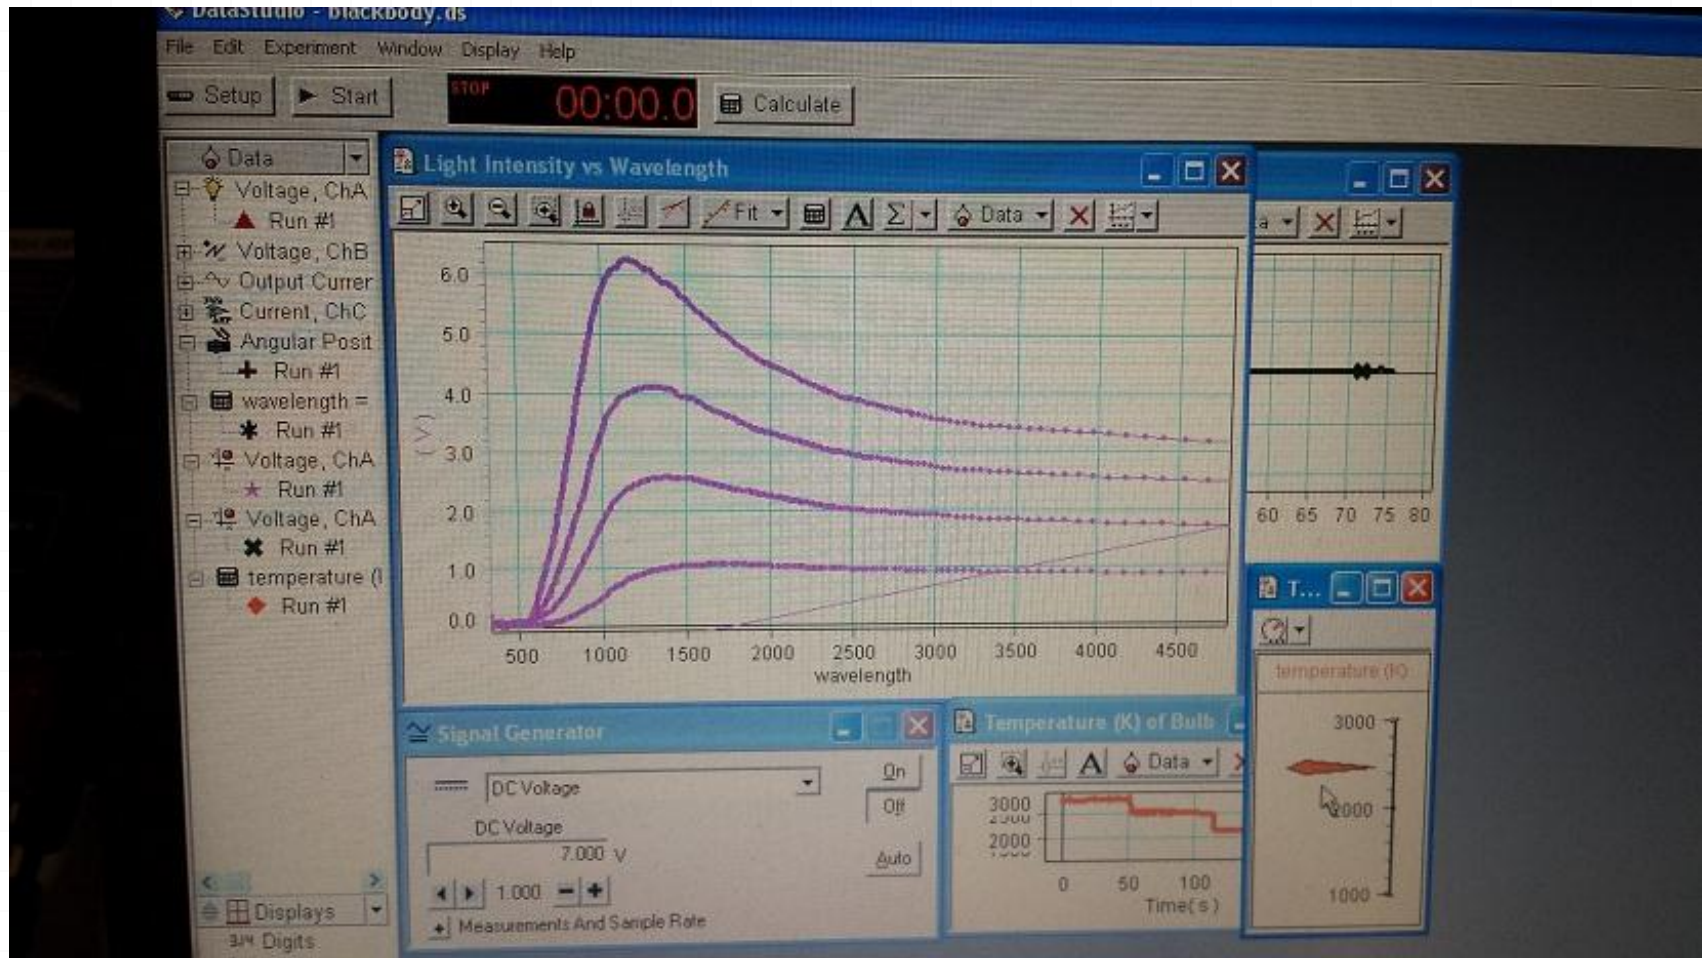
DataStudio - blackbody.ds

File Edit Experiment Window Display Help

Setup Start STOP 00:00.0 Calculate

Data
Voltage, ChA
Run #1
Voltage, ChB
Output Curren
Current, ChC
Angular Posit
Run #1
wavelength =
Run #1
Voltage, ChA
Run #1
Voltage, ChA
Run #1
temperature (
Run #1

Displays
3/4 Digits

Light Intensity vs Wavelength

Fit Data

6.0
5.0
4.0
3.0
2.0
1.0
0.0
(V)

500 1000 1500 2000 2500 3000 3500 4000 4500
wavelength

60 65 70 75 80

T...

temperature (K)
3000
2000
1000

Signal Generator
DC Voltage
On
Off
DC Voltage
7.000 V
Auto
1.000
Measurements And Sample Rate

Temperature (K) of Bulb
Data
3000
2000
0 50 100
Time(s)